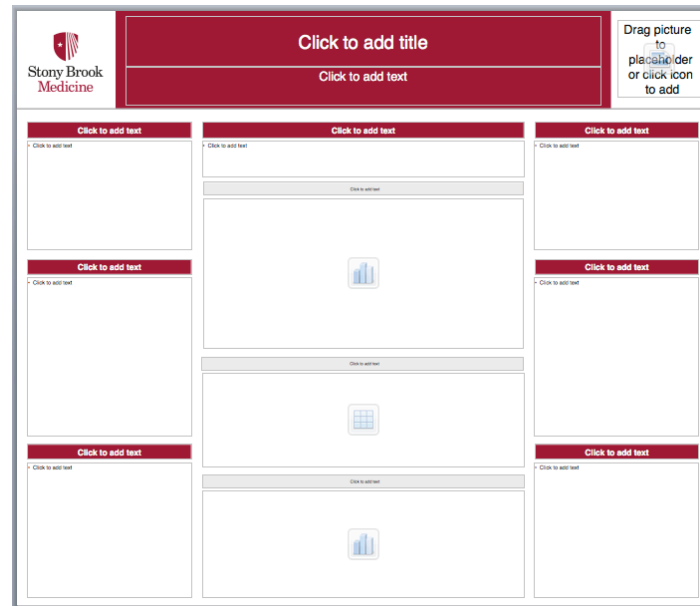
Stony Brook Medicine

Click to add title

Click to add text

Drag picture to placeholder or click icon to add

Click to add text

• Click to add text

Click to add text

• Click to add text

Click to add text

• Click to add text

Click to add text

• Click to add text

Click to add text

Click to add text

Click to add text

Click to add text

• Click to add text

Click to add text

• Click to add text

Click to add text

• Click to add text